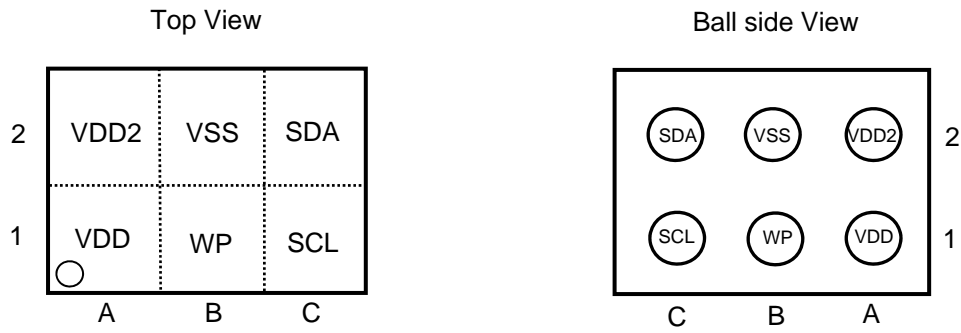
Top View

|   |      |     |     |
|---|------|-----|-----|
| 2 | VDD2 | VSS | SDA |
| 1 | VDD  | WP  | SCL |
|   | A    | B   | C   |

Ball side View

|      |     |      |   |
|------|-----|------|---|
| SDA  | VSS | VDD2 | 2 |
| SCL  | WP  | VDD  | 1 |
| C    | B   | A    |   |